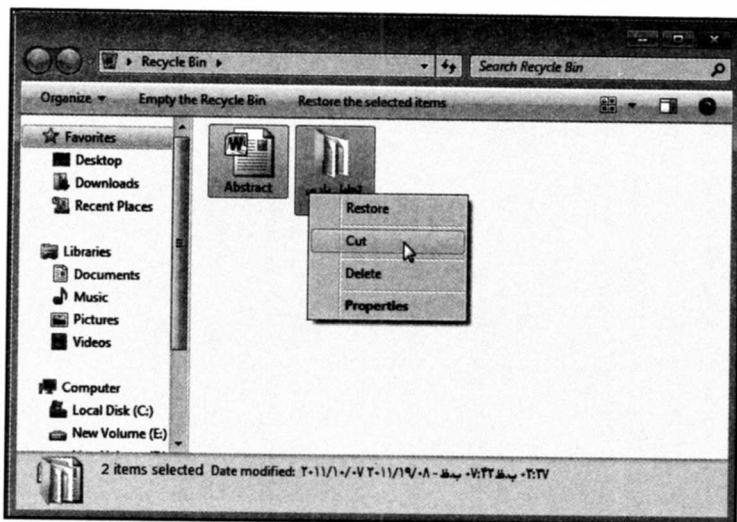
Recycle Bin ▸

Search Recycle Bin

Organize ▾ Empty the Recycle Bin Restore the selected items

Favorites
Desktop
Downloads
Recent Places

Libraries
Documents
Music
Pictures
Videos

Computer
Local Disk (C:)
New Volume (E:)

Abstract

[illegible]

Restore
Cut
Delete
Properties

2 items selected Date modified: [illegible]